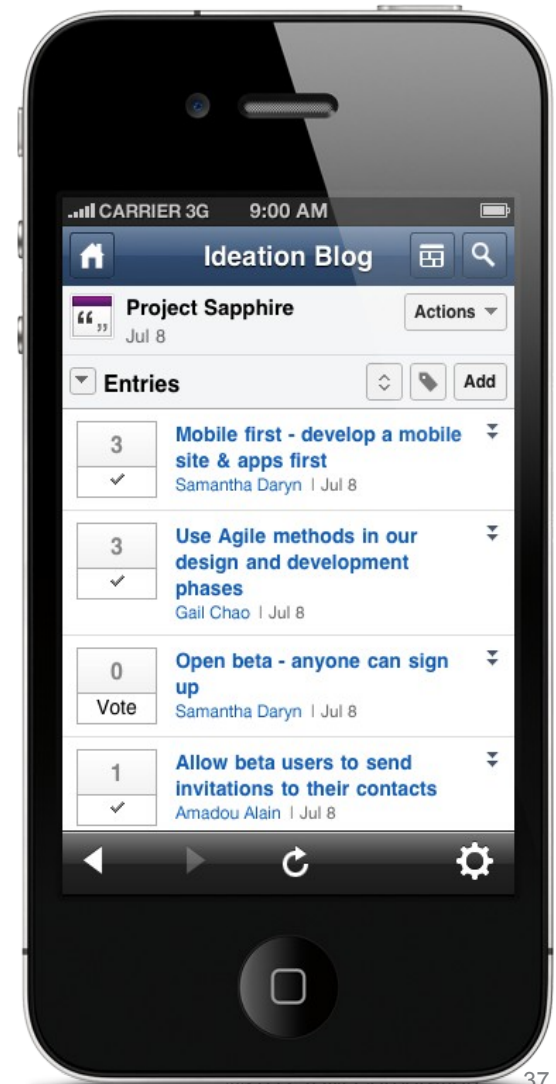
CARRIER 3G 9:00 AM

Ideation Blog

Project Sapphire
Jul 8

Actions

Entries

Add

3
✓
Mobile first - develop a mobile site & apps first
Samantha Daryn | Jul 8

3
✓
Use Agile methods in our design and development phases
Gail Chao | Jul 8

0
Vote
Open beta - anyone can sign up
Samantha Daryn | Jul 8

1
✓
Allow beta users to send invitations to their contacts
Amadou Alain | Jul 8

37